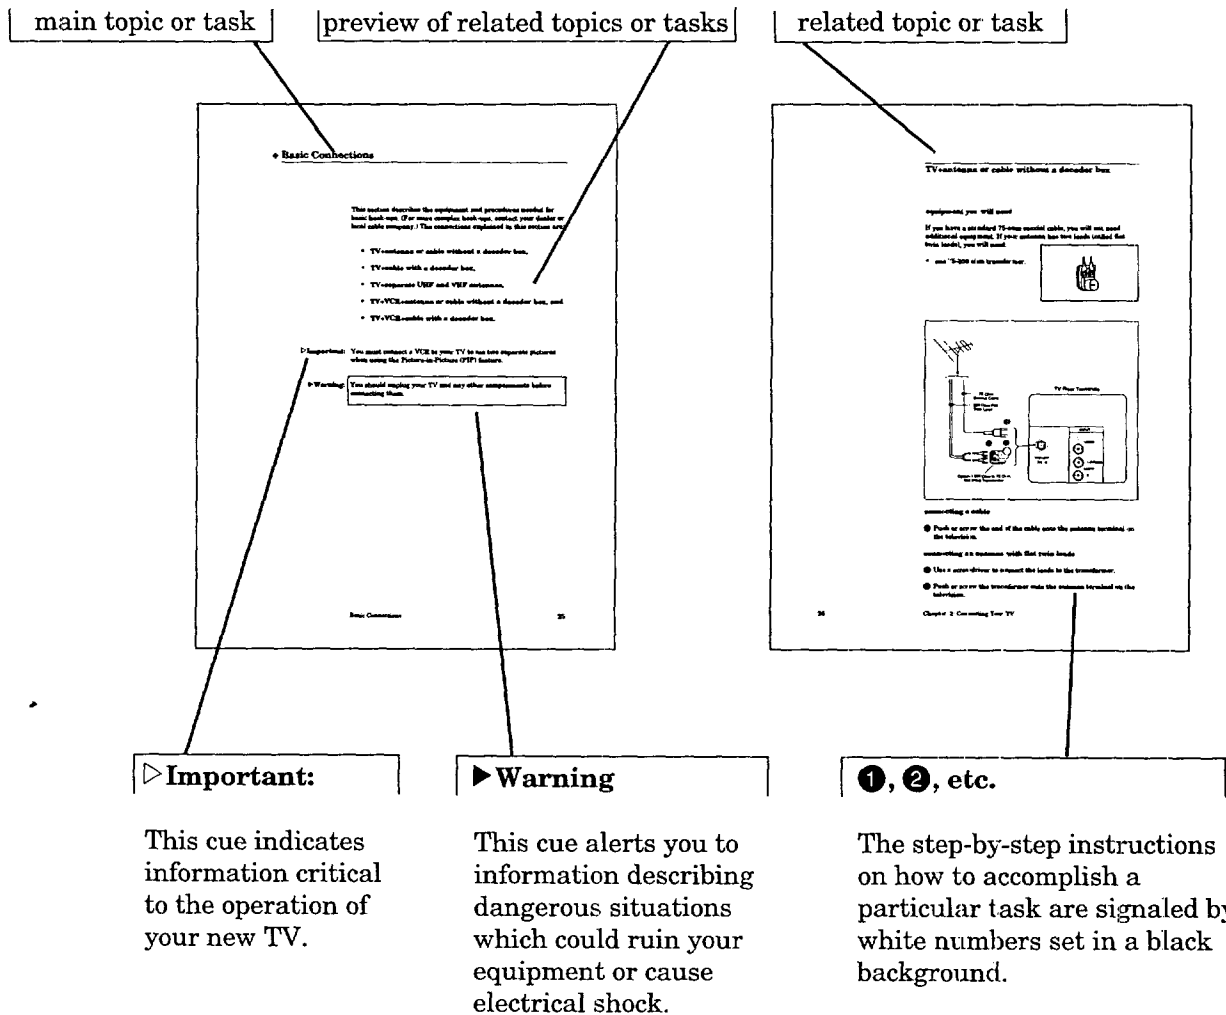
main topic or task

preview of related topics or tasks

related topic or task

◆ Basic Connections

This section describes the equipment and procedures needed for basic hook-ups. (For more complex hook-ups, contact your dealer or local cable company.) The connections explained in this section are:

• TV+antenna or cable without a decoder box,

• TV+cable with a decoder box,

• TV+separate UHF and VHF antennas,

• TV+VCR+antenna or cable without a decoder box, and

• TV+VCR+cable with a decoder box.

▷Important: You must connect a VCR to your TV to see two separate pictures when using the Picture-in-Picture (PIP) feature.

▶Warning: You should unplug your TV and any other components before connecting them.

Basic Connections 25

TV+antenna or cable without a decoder box

equipment you will need

If you have a standard 75-ohm coaxial cable, you will not need additional equipment. If your antenna has two leads (called flat twin leads), you will need:

• one 75-300 ohm transformer.

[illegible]

connecting a cable

❶ Push or screw the end of the cable onto the antenna terminal on the television.

connecting an antenna with flat twin leads

❶ Use a screwdriver to connect the leads to the transformer.

❷ Push or screw the transformer onto the antenna terminal on the television.

26 Chapter 2 Connecting Your TV

▷Important:

This cue indicates information critical to the operation of your new TV.

▶Warning

This cue alerts you to information describing dangerous situations which could ruin your equipment or cause electrical shock.

❶, ❷, etc.

The step-by-step instructions on how to accomplish a particular task are signaled by white numbers set in a black background.